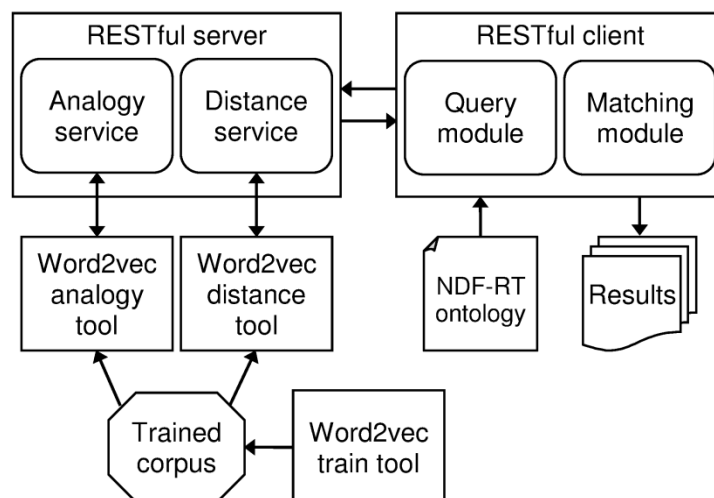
RESTful server

Analogy service

Distance service

RESTful client

Query module

Matching module

Word2vec analogy tool

Word2vec distance tool

NDF-RT ontology

Results

Trained corpus

Word2vec train tool